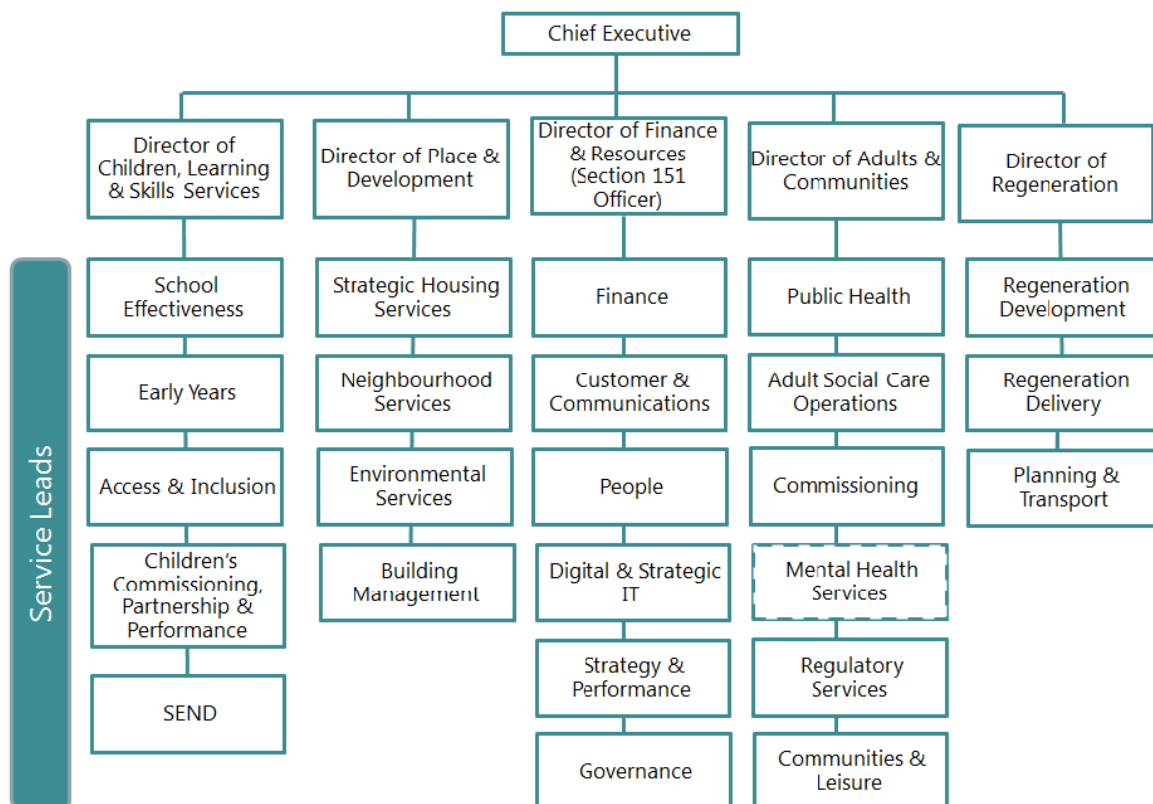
Chief Executive

Service Leads

Director of Children, Learning & Skills Services

School Effectiveness

Early Years

Access & Inclusion

Children's Commissioning, Partnership & Performance

SEND

Director of Place & Development

Strategic Housing Services

Neighbourhood Services

Environmental Services

Building Management

Director of Finance & Resources (Section 151 Officer)

Finance

Customer & Communications

People

Digital & Strategic IT

Strategy & Performance

Governance

Director of Adults & Communities

Public Health

Adult Social Care Operations

Commissioning

Mental Health Services

Regulatory Services

Communities & Leisure

Director of Regeneration

Regeneration Development

Regeneration Delivery

Planning & Transport